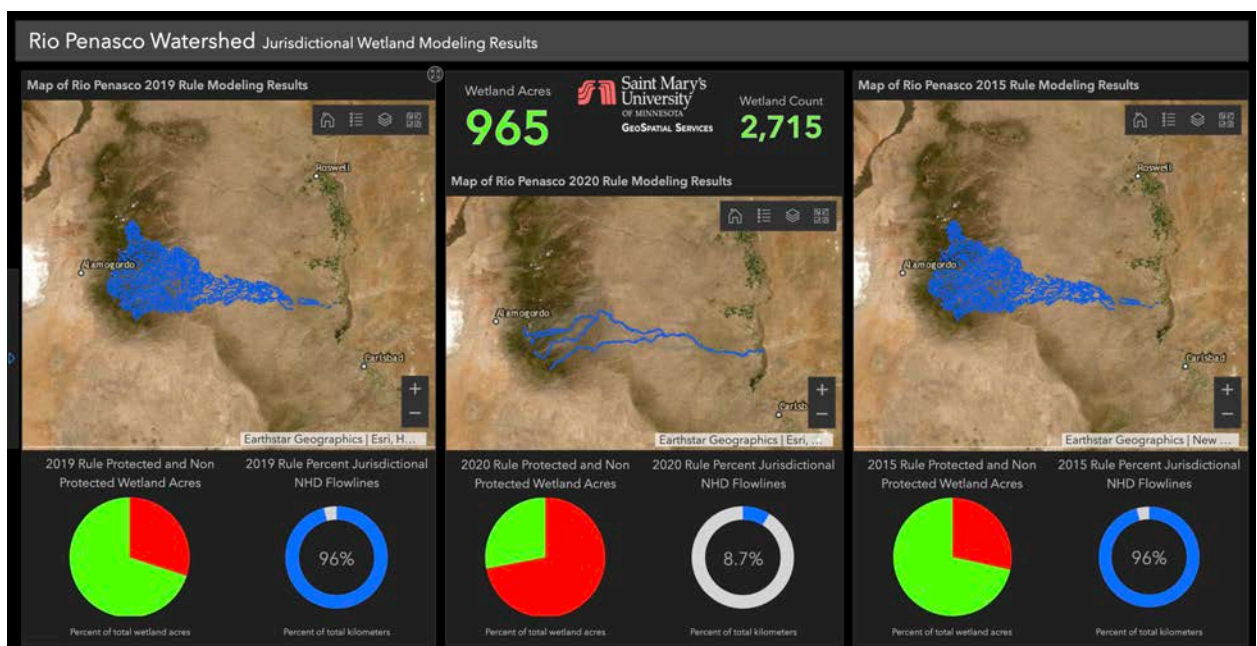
Rio Penasco Watershed Jurisdictional Wetland Modeling Results

Map of Rio Penasco 2019 Rule Modeling Results

Roswell
Alamogordo
Carlsbad

+
−

Earthstar Geographics | Esri, H...

2019 Rule Protected and Non Protected Wetland Acres

Percent of total wetland acres

2019 Rule Percent Jurisdictional NHD Flowlines

96%

Percent of total kilometers

Wetland Acres
965

Saint Mary's University OF MINNESOTA GeoSpatial Services

Wetland Count
2,715

Map of Rio Penasco 2020 Rule Modeling Results

Alamogordo
Carlsb

+
−

Earthstar Geographics | Esri, ...

2020 Rule Protected and Non Protected Wetland Acres

Percent of total wetland acres

2020 Rule Percent Jurisdictional NHD Flowlines

8.7%

Percent of total kilometers

Map of Rio Penasco 2015 Rule Modeling Results

Roswell
Alamogordo
Carlsbad

+
−

Earthstar Geographics | New ...

2015 Rule Protected and Non Protected Wetland Acres

Percent of total wetland acres

2015 Rule Percent Jurisdictional NHD Flowlines

96%

Percent of total kilometers